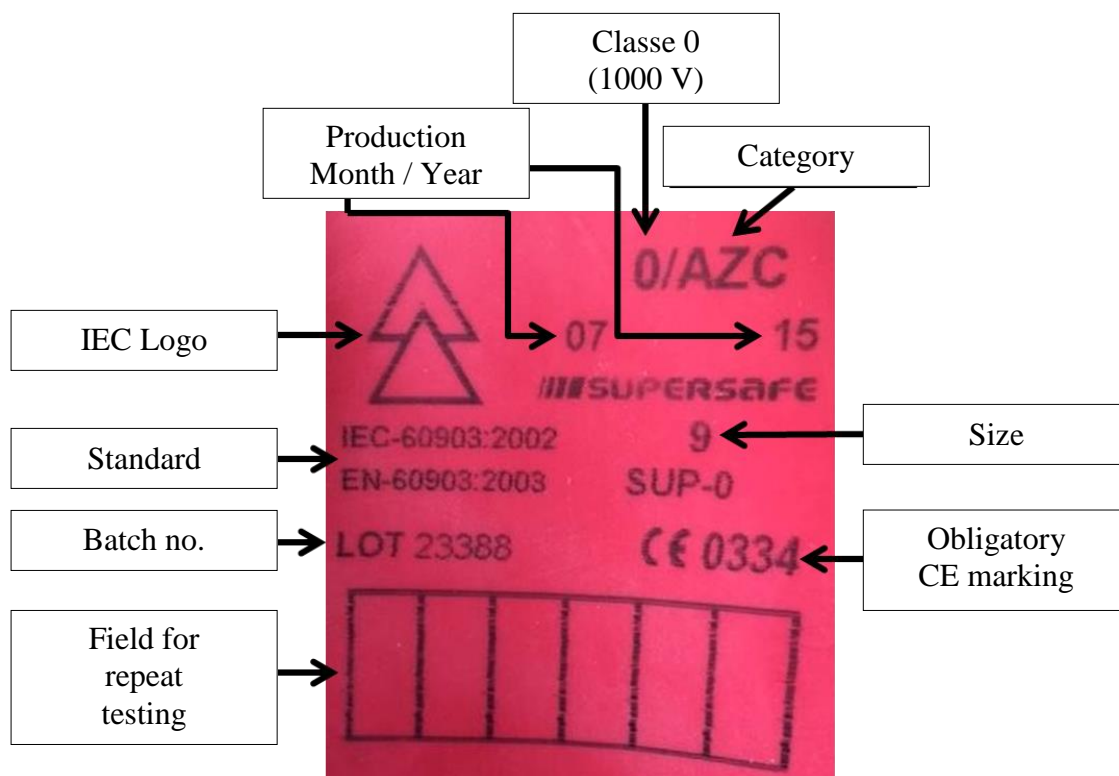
Classe 0
(1000 V)

Production
Month / Year

Category

0/AZC

IEC Logo

07

15

SUPERSAFE

Standard

IEC-60903:2002
EN-60903:2003

9

Size

SUP-0

Batch no.

LOT 23388

CE 0334

Obligatory
CE marking

Field for
repeat
testing